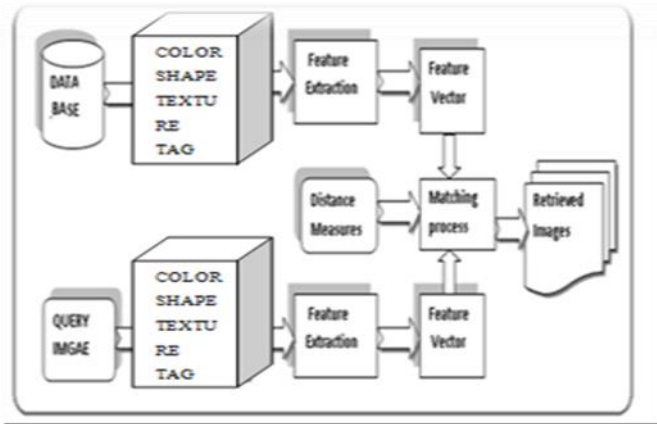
DATA BASE

COLOR
SHAPE
TEXTU
RE
TAG

Feature Extraction

Feature Vector

Distance Measures

Matching process

Retrieved Images

QUERY IMGAE

COLOR
SHAPE
TEXTU
RE
TAG

Feature Extraction

Feature Vector